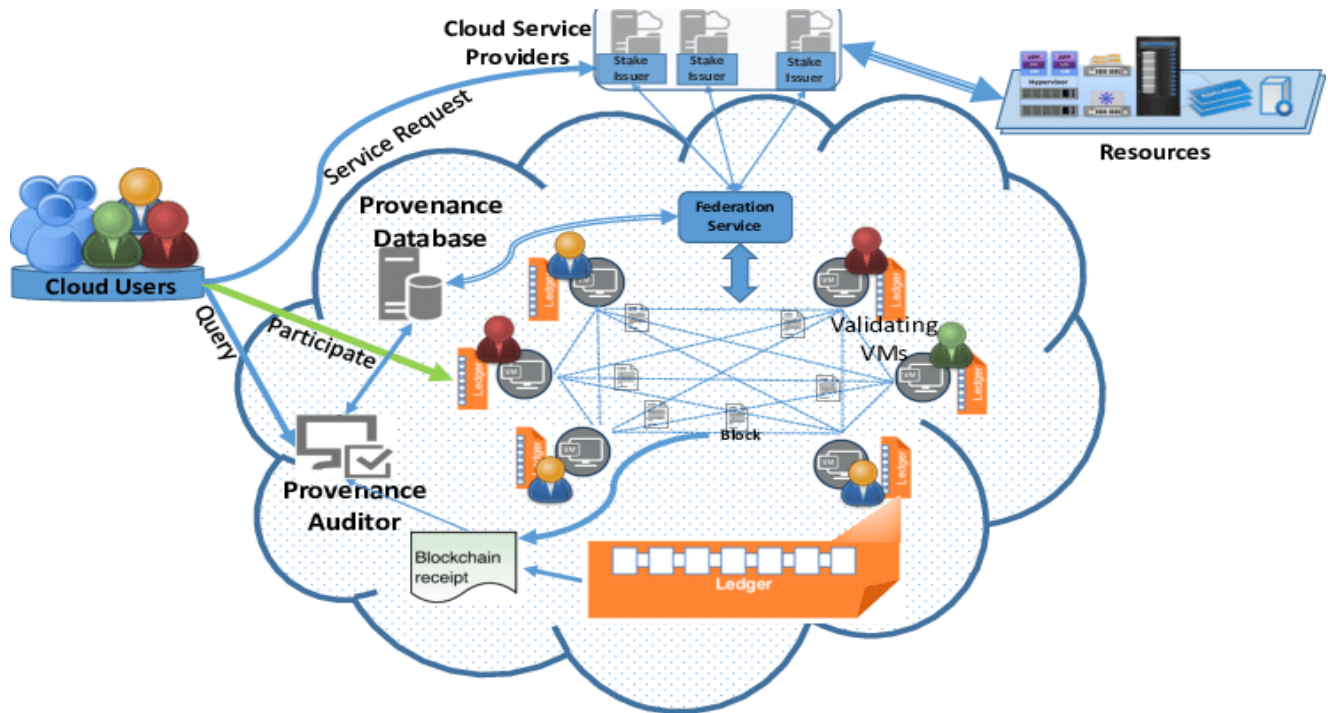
Cloud Service Providers

Stake Issuer

Stake Issuer

Stake Issuer

Resources

Hypervisor

Service Request

Cloud Users

Provenance Database

Federation Service

Query

Participate

Ledger

VM

Validating VMs

Block

Provenance Auditor

Blockchain receipt

Ledger